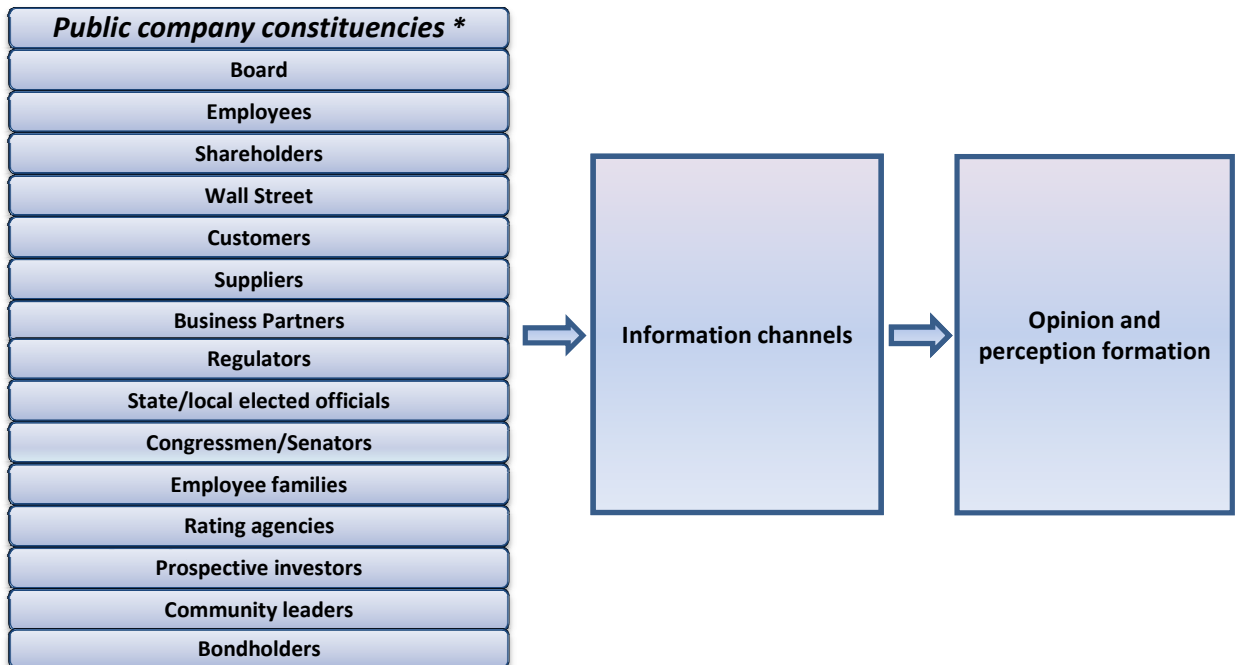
Public company constituencies *

Board

Employees

Shareholders

Wall Street

Customers

Suppliers

Business Partners

Regulators

State/local elected officials

Congressmen/Senators

Employee families

Rating agencies

Prospective investors

Community leaders

Bondholders

Information channels

Opinion and perception formation